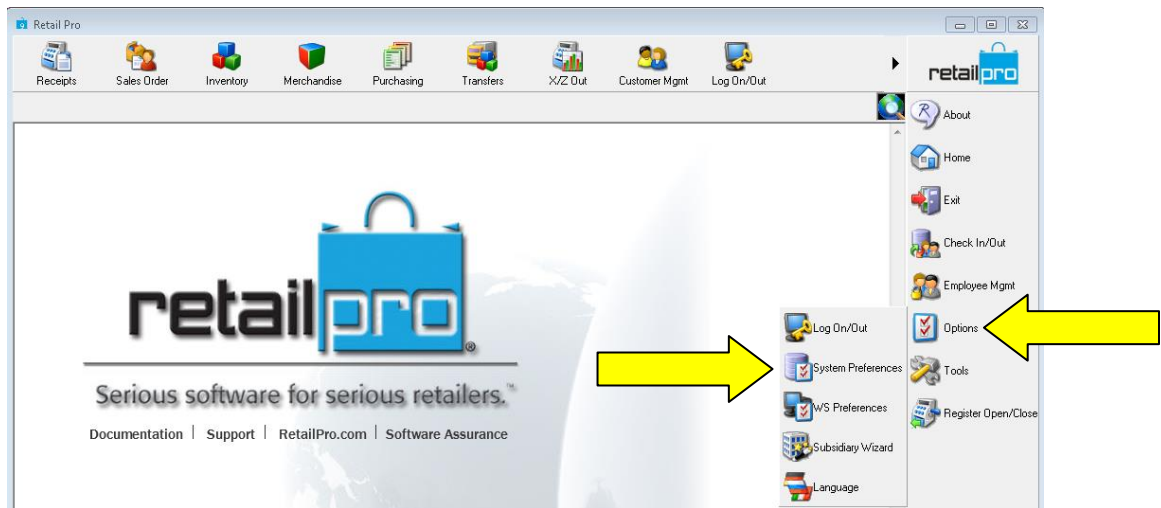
Retail Pro

Receipts | Sales Order | Inventory | Merchandise | Purchasing | Transfers | X/Z Out | Customer Mgmt | Log On/Out

retailpro

About
Home
Exit
Check In/Out
Employee Mgmt
Options
Tools
Register Open/Close

Log On/Out
System Preferences
WS Preferences
Subsidiary Wizard
Language

retailpro®

Serious software for serious retailers.™

Documentation | Support | RetailPro.com | Software Assurance